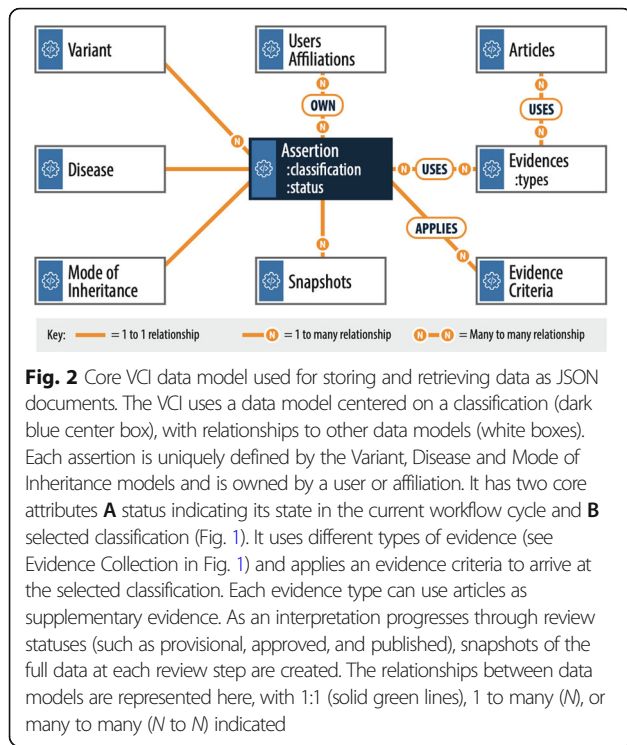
Variant

Users Affiliations

Articles

N

OWN

N

N

USES

N

Assertion :classification :status

N

USES

N

Disease

Evidences :types

APPLIES

N

N

Mode of Inheritance

Snapshots

Evidence Criteria

Key: = 1 to 1 relationship N = 1 to many relationship N N = Many to many relationship

**Fig. 2** Core VCI data model used for storing and retrieving data as JSON documents. The VCI uses a data model centered on a classification (dark blue center box), with relationships to other data models (white boxes). Each assertion is uniquely defined by the Variant, Disease and Mode of Inheritance models and is owned by a user or affiliation. It has two core attributes **A** status indicating its state in the current workflow cycle and **B** selected classification (Fig. 1). It uses different types of evidence (see Evidence Collection in Fig. 1) and applies an evidence criteria to arrive at the selected classification. Each evidence type can use articles as supplementary evidence. As an interpretation progresses through review statuses (such as provisional, approved, and published), snapshots of the full data at each review step are created. The relationships between data models are represented here, with 1:1 (solid green lines), 1 to many (*N*), or many to many (*N* to *N*) indicated